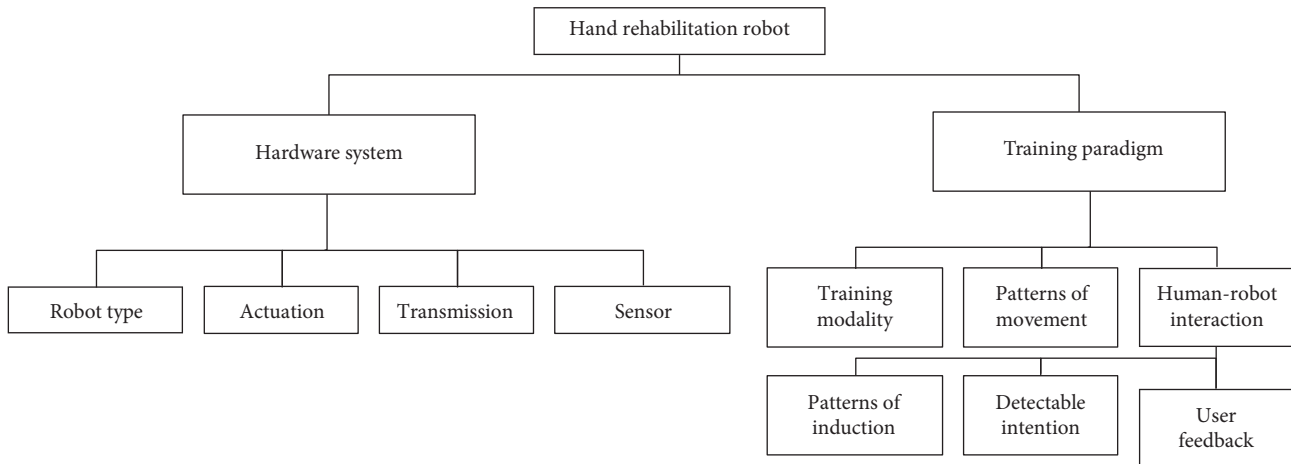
Hand rehabilitation robot

Hardware system

Training paradigm

Robot type

Actuation

Transmission

Sensor

Training modality

Patterns of movement

Human-robot interaction

Patterns of induction

Detectable intention

User feedback